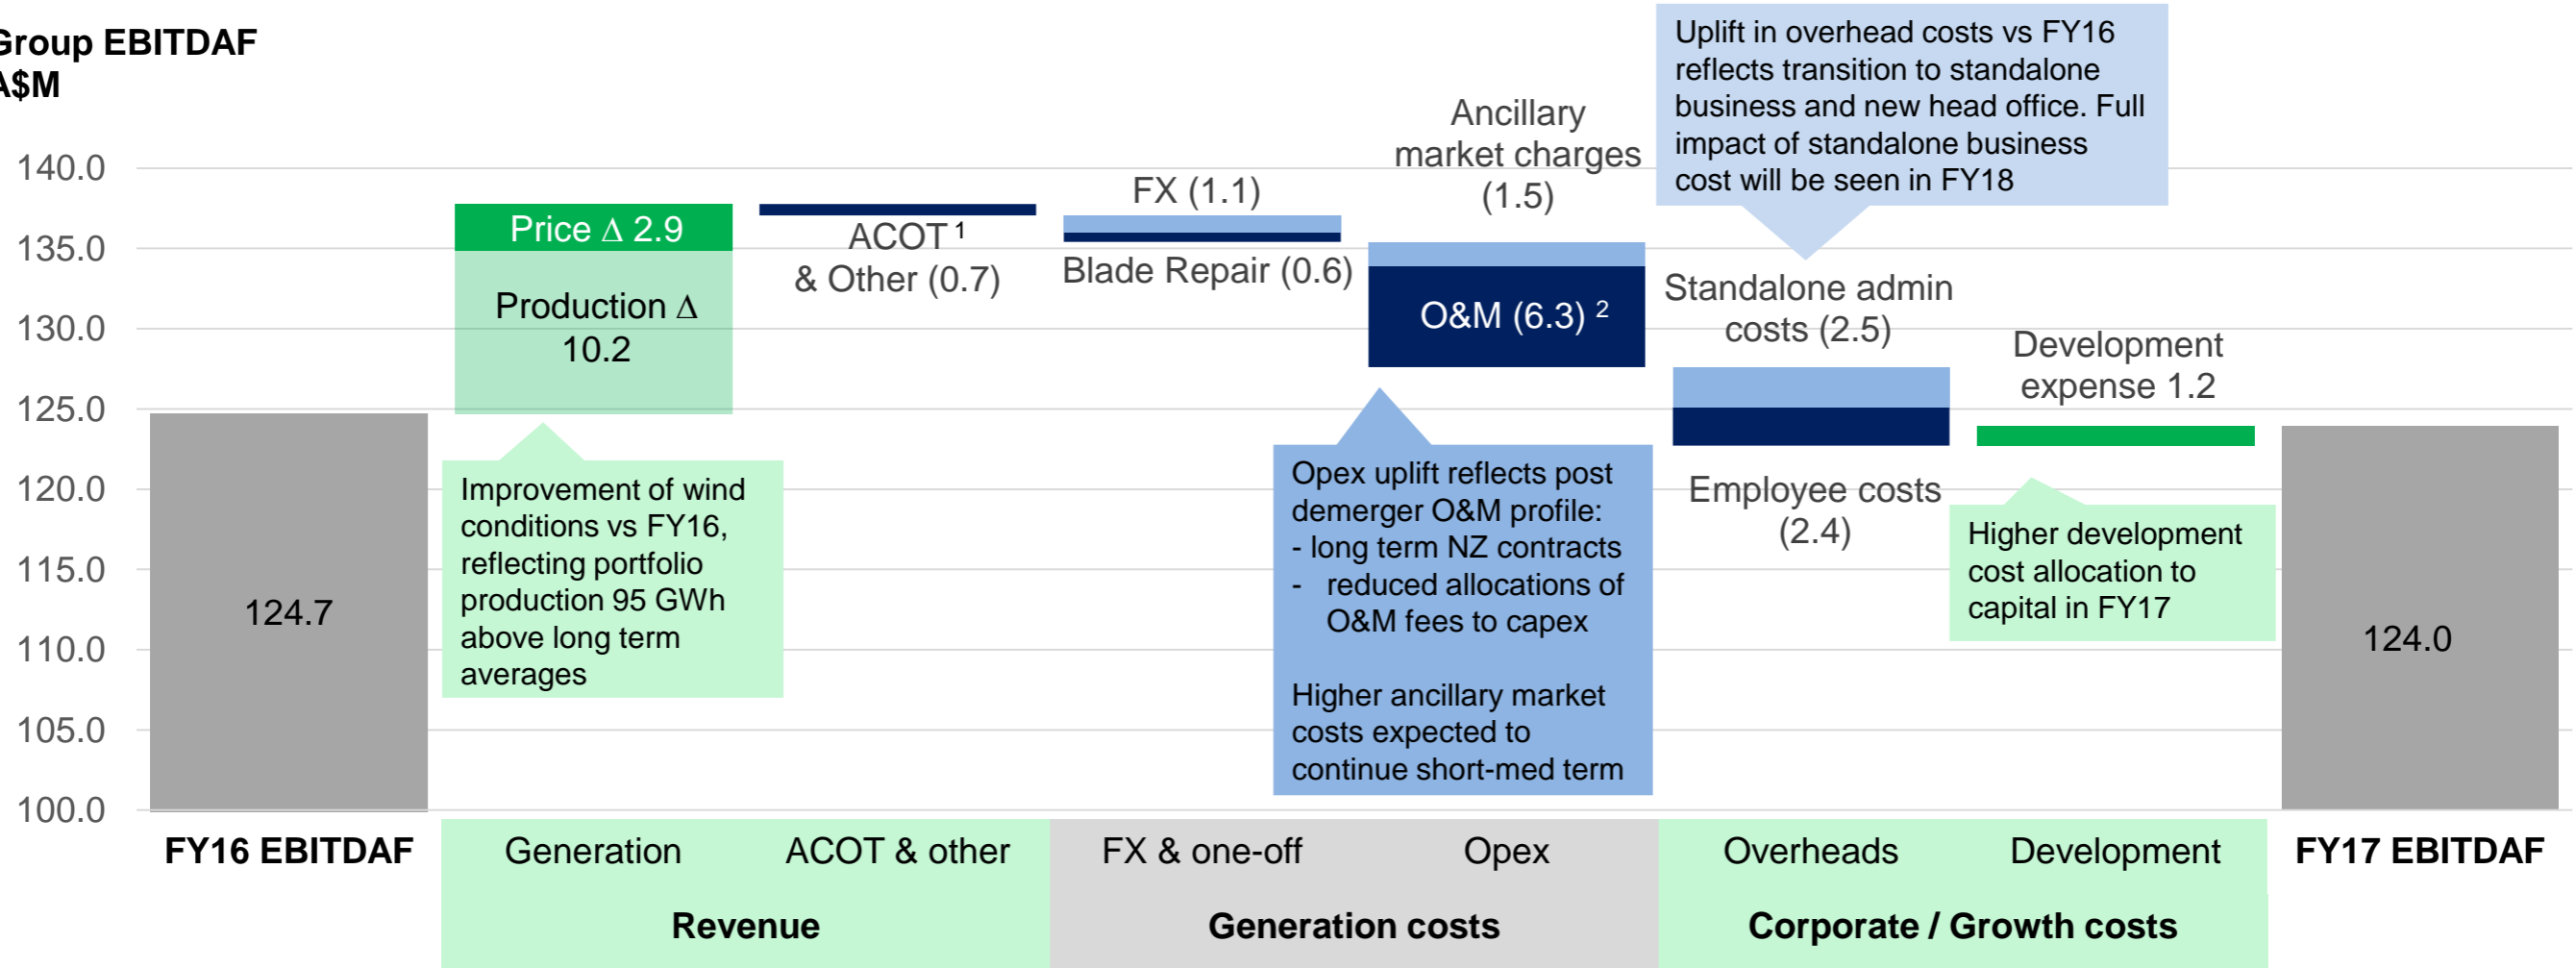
Group EBITDAF
A$M

140.0
135.0
130.0
125.0
120.0
115.0
110.0
105.0
100.0

124.7

Price ∆ 2.9

Production ∆ 10.2

Improvement of wind conditions vs FY16, reflecting portfolio production 95 GWh above long term averages

ACOT $^1$ & Other (0.7)

FX (1.1)

Blade Repair (0.6)

Ancillary market charges (1.5)

O&M (6.3) $^2$

Opex uplift reflects post demerger O&M profile:
- long term NZ contracts
- reduced allocations of O&M fees to capex

Higher ancillary market costs expected to continue short-med term

Uplift in overhead costs vs FY16 reflects transition to standalone business and new head office. Full impact of standalone business cost will be seen in FY18

Standalone admin costs (2.5)

Employee costs (2.4)

Development expense 1.2

Higher development cost allocation to capital in FY17

124.0

FY16 EBITDAF | Generation | ACOT & other | FX & one-off | Opex | Overheads | Development | FY17 EBITDAF

Revenue | Generation costs | Corporate / Growth costs